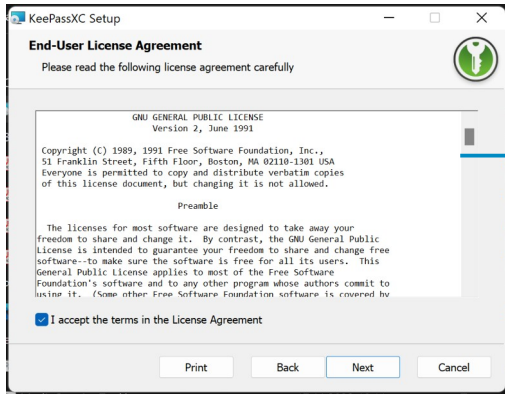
KeePassXC Setup

End-User License Agreement

Please read the following license agreement carefully

GNU GENERAL PUBLIC LICENSE
Version 2, June 1991

Copyright (C) 1989, 1991 Free Software Foundation, Inc., 51 Franklin Street, Fifth Floor, Boston, MA 02110-1301 USA Everyone is permitted to copy and distribute verbatim copies of this license document, but changing it is not allowed.

Preamble

The licenses for most software are designed to take away your freedom to share and change it. By contrast, the GNU General Public License is intended to guarantee your freedom to share and change free software--to make sure the software is free for all its users. This General Public License applies to most of the Free Software Foundation's software and to any other program whose authors commit to using it. (Some other Free Software Foundation software is covered by

I accept the terms in the License Agreement

Print Back Next Cancel